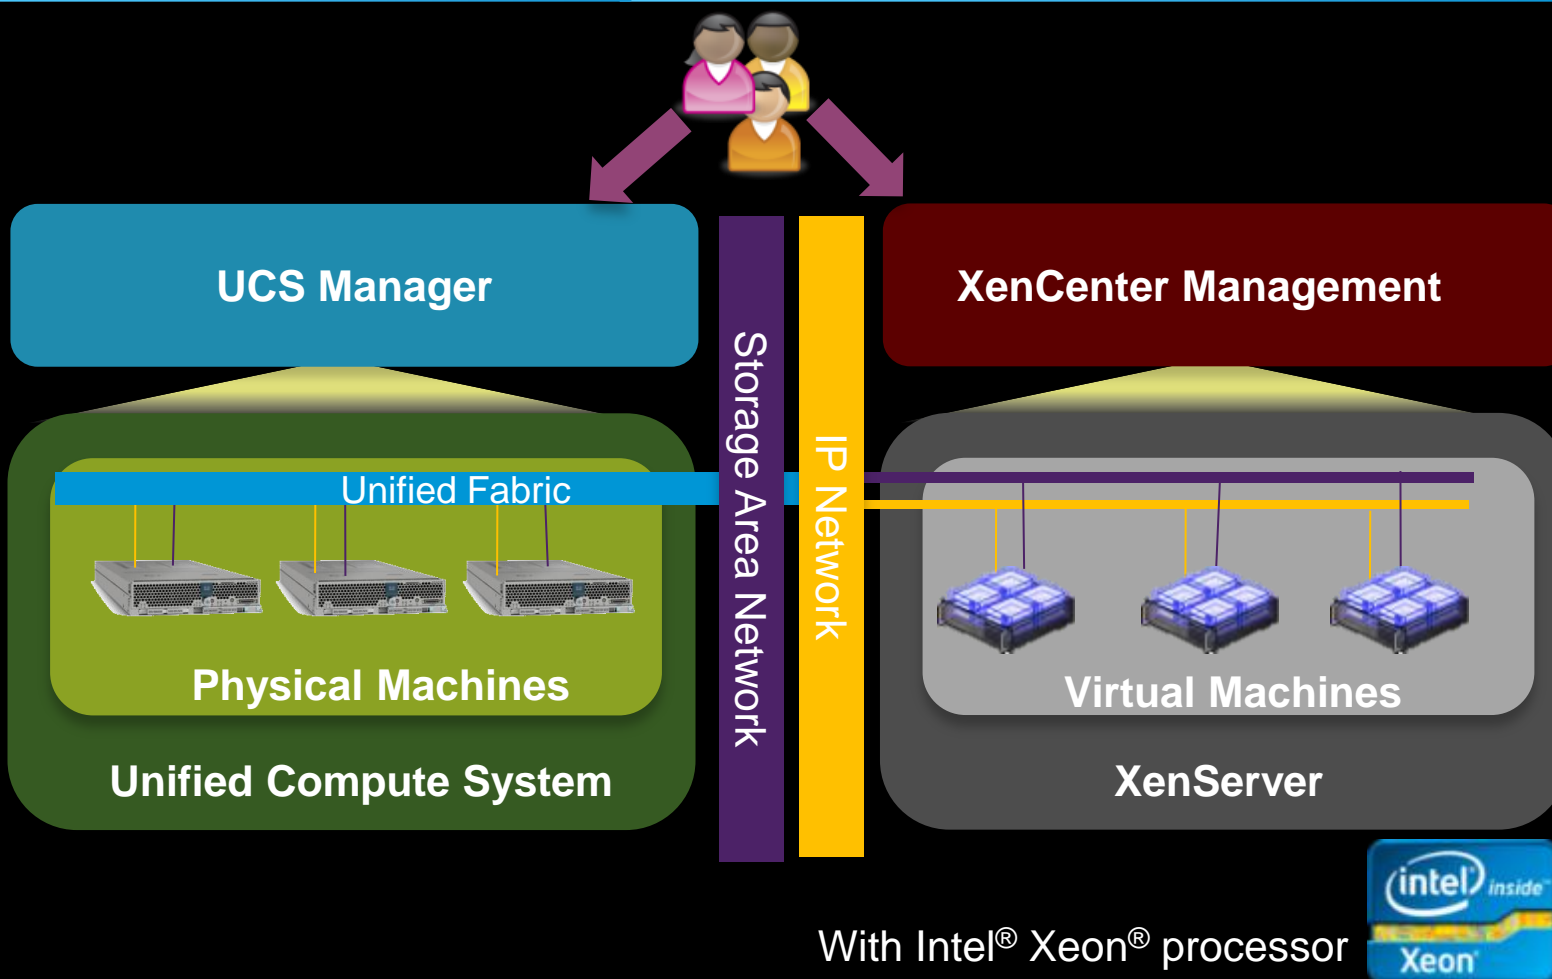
UCS Manager

Storage Area Network

IP Network

XenCenter Management

Unified Fabric

Physical Machines

Unified Compute System

Virtual Machines

XenServer

intel inside

Xeon

With Intel® Xeon® processor